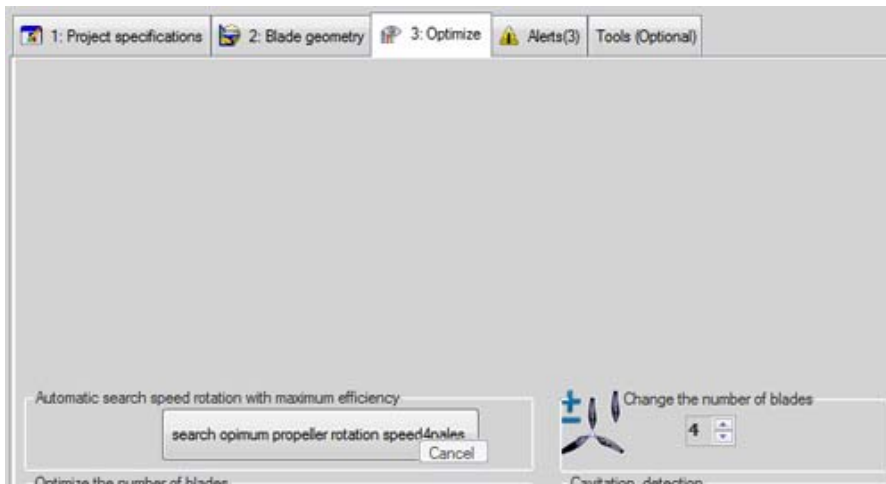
1: Project specifications | 2: Blade geometry | 3: Optimize | Alerts(3) | Tools (Optional)

Automatic search speed rotation with maximum efficiency

search opimum propeller rotation speed4pales

Cancel

Change the number of blades

4

Optimize the number of blades

Cavitation detection